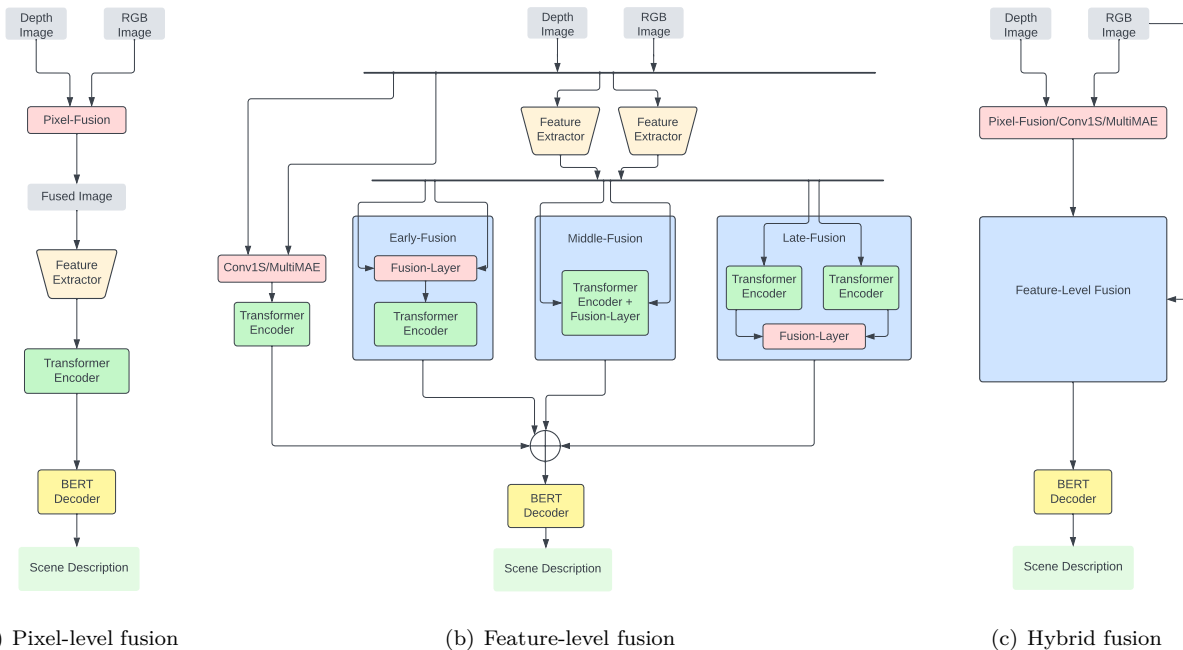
Depth Image

RGB Image

Pixel-Fusion

Fused Image

Feature Extractor

Transformer Encoder

BERT Decoder

Scene Description

) Pixel-level fusion

Depth Image

RGB Image

Feature Extractor

Feature Extractor

Conv1S/MultiMAE

Transformer Encoder

Early-Fusion

Fusion-Layer

Transformer Encoder

Middle-Fusion

Transformer Encoder + Fusion-Layer

Late-Fusion

Transformer Encoder

Transformer Encoder

Fusion-Layer

BERT Decoder

Scene Description

(b) Feature-level fusion

Depth Image

RGB Image

Pixel-Fusion/Conv1S/MultiMAE

Feature-Level Fusion

BERT Decoder

Scene Description

(c) Hybrid fusion